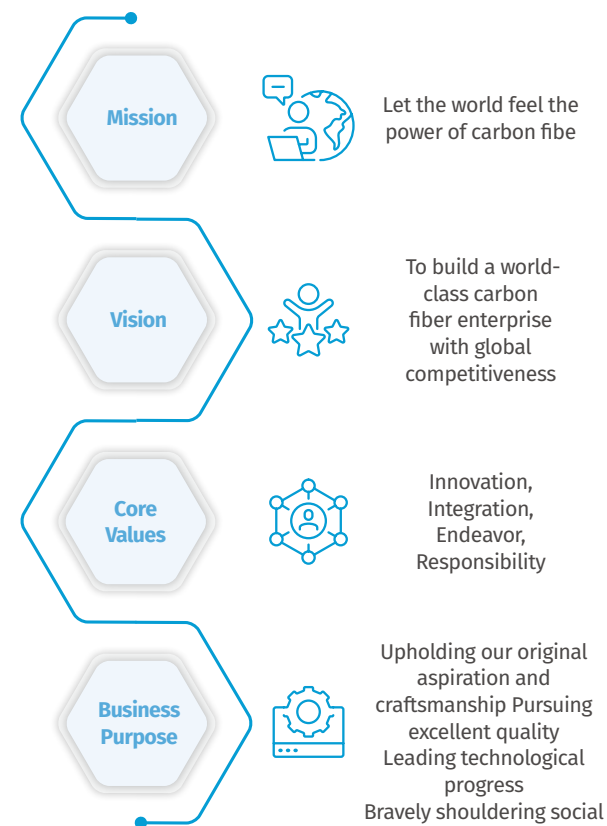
Mission

Let the world feel the power of carbon fibe

Vision

To build a world-class carbon fiber enterprise with global competitiveness

Core Values

Innovation, Integration, Endeavor, Responsibility

Business Purpose

Upholding our original aspiration and craftsmanship Pursuing excellent quality Leading technological progress Bravely shouldering social